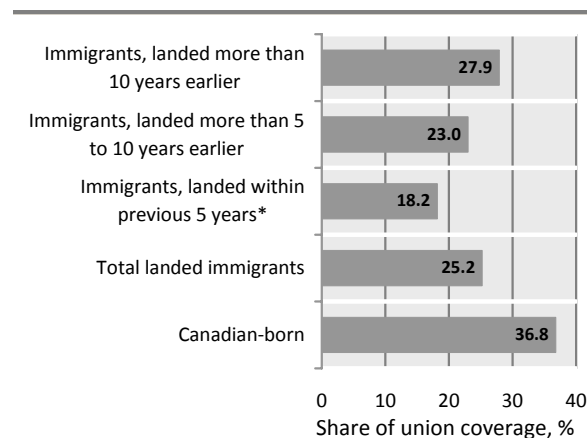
Immigrants, landed more than 10 years earlier
27.9

Immigrants, landed more than 5 to 10 years earlier
23.0

Immigrants, landed within previous 5 years*
18.2

Total landed immigrants
25.2

Canadian-born
36.8

0 10 20 30 40
Share of union coverage, %